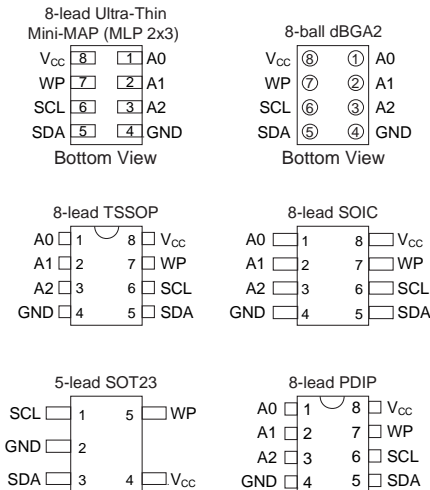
8-lead Ultra-Thin Mini-MAP (MLP 2x3)

$V_{CC}$ 8 1 A0
WP 7 2 A1
SCL 6 3 A2
SDA 5 4 GND

Bottom View

8-ball dBGA2

$V_{CC}$ ⑧ ① A0
WP ⑦ ② A1
SCL ⑥ ③ A2
SDA ⑤ ④ GND

Bottom View

8-lead TSSOP

A0 1 8 $V_{CC}$
A1 2 7 WP
A2 3 6 SCL
GND 4 5 SDA

8-lead SOIC

A0 1 8 $V_{CC}$
A1 2 7 WP
A2 3 6 SCL
GND 4 5 SDA

5-lead SOT23

SCL 1 5 WP
GND 2
SDA 3 4 $V_{CC}$

8-lead PDIP

A0 1 8 $V_{CC}$
A1 2 7 WP
A2 3 6 SCL
GND 4 5 SDA